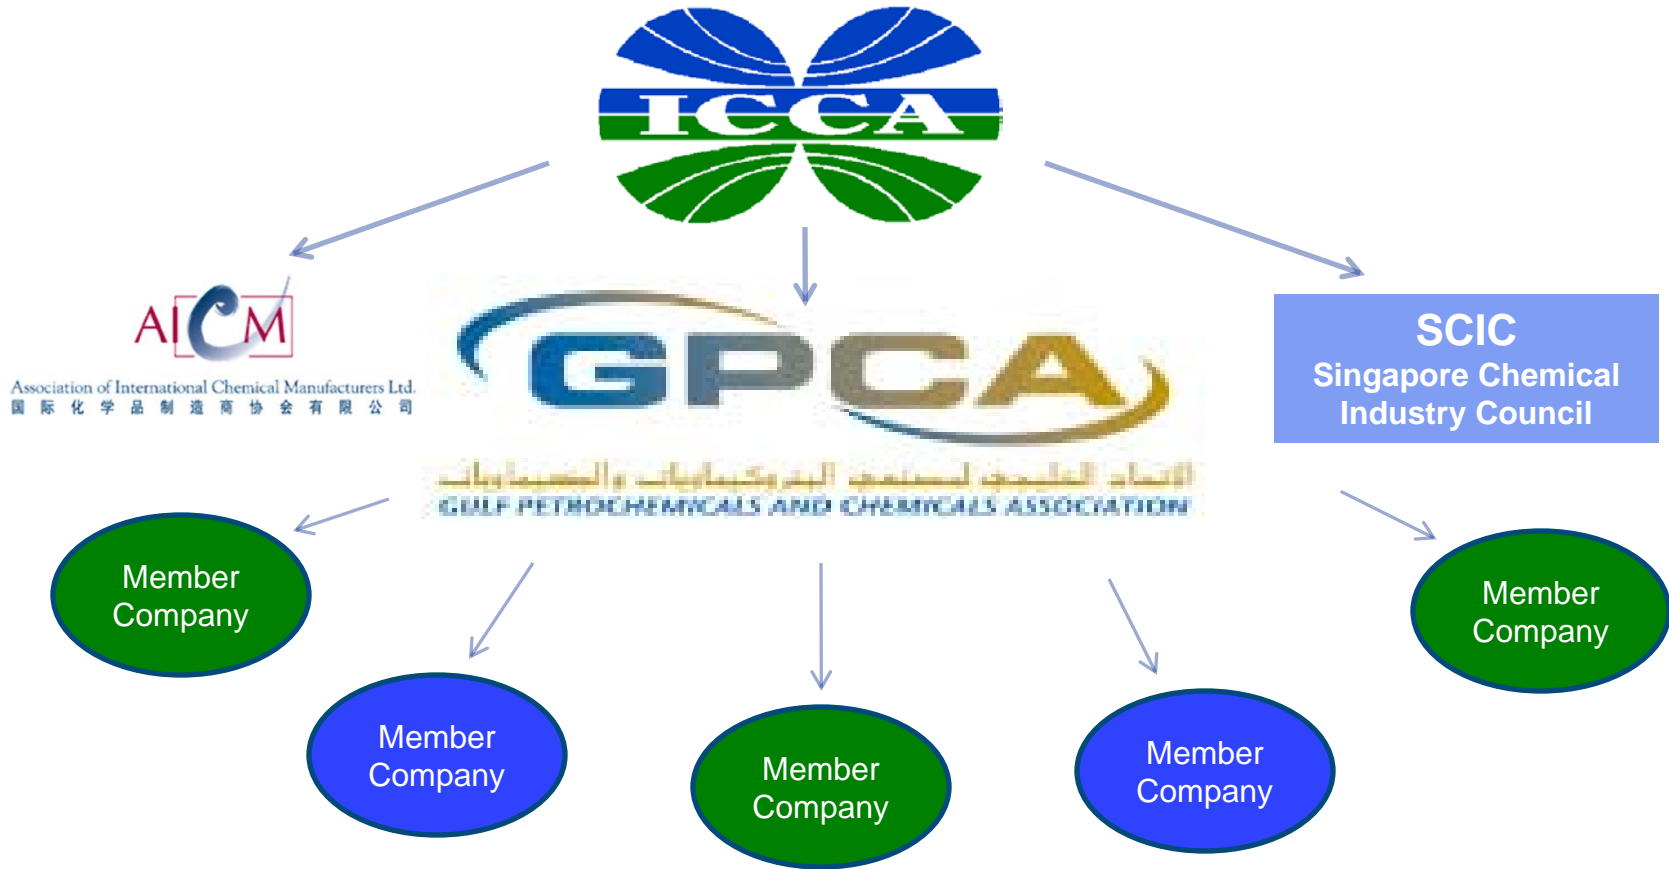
ICCA

AICM
Association of International Chemical Manufacturers Ltd.
国际化学品制造商协会有限公司

GPCA
الاتحاد الخليجي لمصنعي البتروكيماويات والكيماويات
GULF PETROCHEMICALS AND CHEMICALS ASSOCIATION

SCIC
Singapore Chemical Industry Council

Member Company

Member Company

Member Company

Member Company

Member Company

Member Company